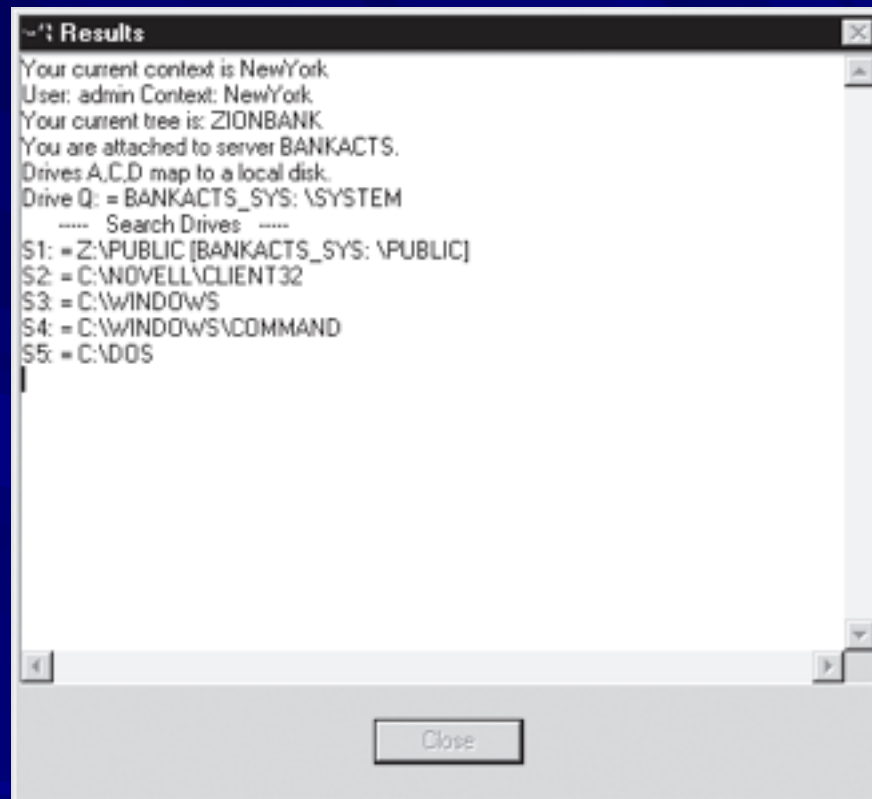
Results

Your current context is NewYork.
User: admin Context: NewYork.
Your current tree is: ZIONBANK.
You are attached to server BANKACTS.
Drives A,C,D map to a local disk.
Drive Q: = BANKACTS_SYS: \SYSTEM
----- Search Drives -----
S1: = Z:\PUBLIC [BANKACTS_SYS: \PUBLIC]
S2: = C:\NOVELL\CLIENT32
S3: = C:\WINDOWS
S4: = C:\WINDOWS\COMMAND
S5: = C:\DOS

Close